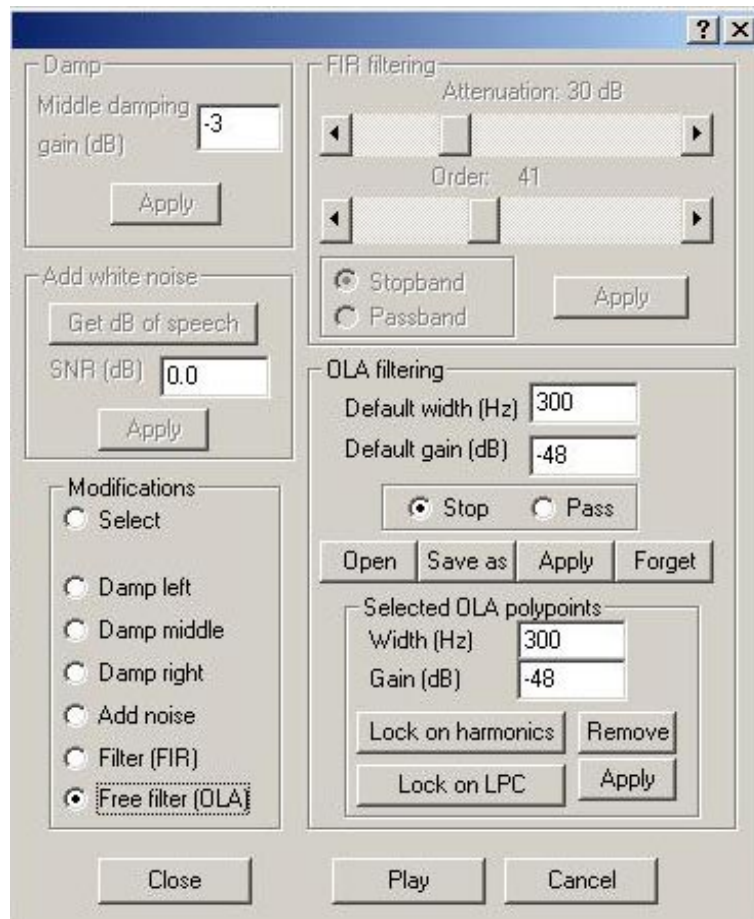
? X

Damp
Middle damping gain (dB) -3
Apply

Add white noise
Get dB of speech
SNR (dB) 0.0
Apply

Modifications
Select
Damp left
Damp middle
Damp right
Add noise
Filter (FIR)
Free filter (OLA)

FIR filtering
Attenuation: 30 dB
Order: 41
Stopband
Passband
Apply

OLA filtering
Default width (Hz) 300
Default gain (dB) -48
Stop
Pass
Open
Save as
Apply
Forget

Selected OLA polypoints
Width (Hz) 300
Gain (dB) -48
Lock on harmonics
Remove
Lock on LPC
Apply

Close
Play
Cancel